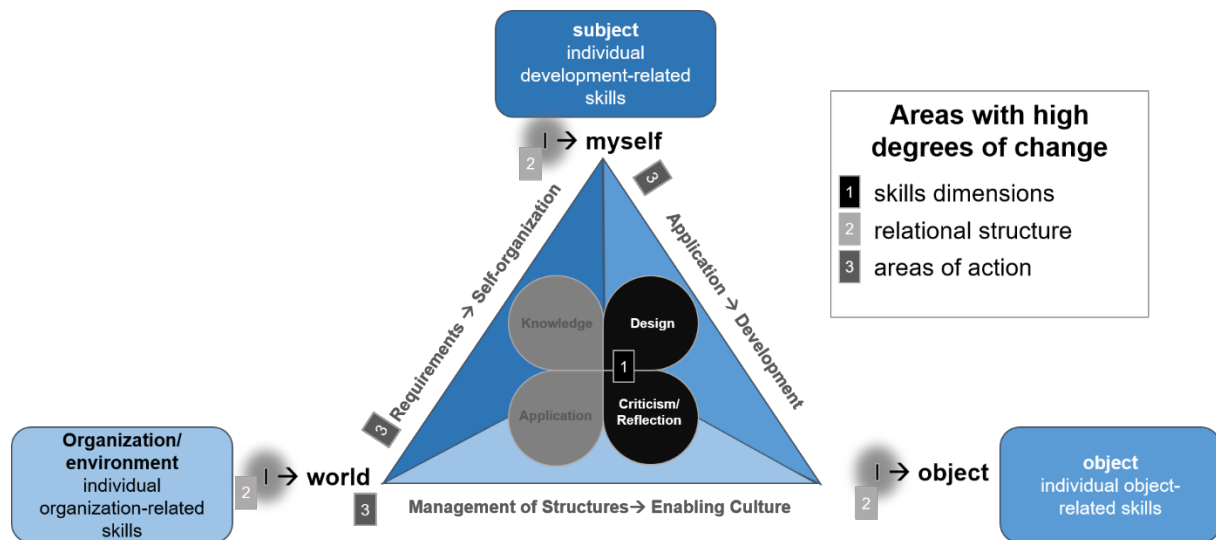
subject
individual development-related skills

I → myself

Areas with high degrees of change
1 skills dimensions
2 relational structure
3 areas of action

2

3

Requirements → Self-organization

Application → Development

Knowledge

Design

1

Application

Criticism/ Reflection

3

Organization/ environment
individual organization-related skills

2 I → world

3

Management of Structures→ Enabling Culture

I → object

2

object
individual object-related skills